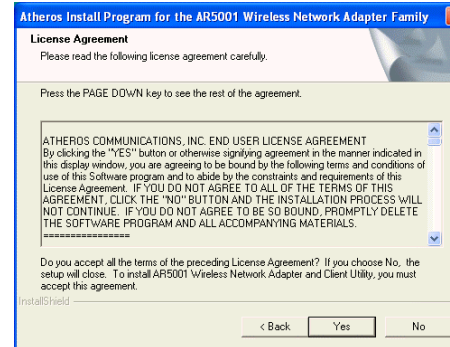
Atheros Install Program for the AR5001 Wireless Network Adapter Family

License Agreement
Please read the following license agreement carefully.

Press the PAGE DOWN key to see the rest of the agreement.

ATHEROS COMMUNICATIONS, INC. END USER LICENSE AGREEMENT
By clicking the "YES" button or otherwise signifying agreement in the manner indicated in this display window, you are agreeing to be bound by the following terms and conditions of use of this Software program and to abide by the constraints and requirements of this License Agreement. IF YOU DO NOT AGREE TO ALL OF THE TERMS OF THIS AGREEMENT, CLICK THE "NO" BUTTON AND THE INSTALLATION PROCESS WILL NOT CONTINUE. IF YOU DO NOT AGREE TO BE SO BOUND, PROMPTLY DELETE THE SOFTWARE PROGRAM AND ALL ACCOMPANYING MATERIALS.
================

Do you accept all the terms of the preceding License Agreement? If you choose No, the setup will close. To install AR5001 Wireless Network Adapter and Client Utility, you must accept this agreement.

InstallShield

< Back Yes No